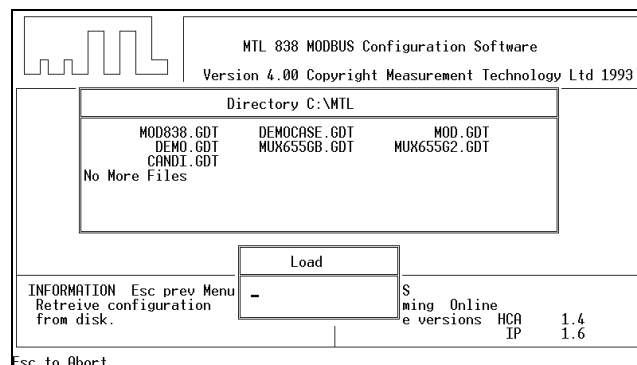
MTL 838 MODBUS Configuration Software

Version 4.00 Copyright Measurement Technology Ltd 1993

Directory C:\MTL

MOD838.GDT DEMOCASE.GDT MOD.GDT
DEMO.GDT MUX655GB.GDT MUX655G2.GDT
CANDI.GDT
No More Files

Load

-

INFORMATION Esc prev Menu
Retreive configuration
from disk.

S
ming Online
e versions HCA 1.4
IP 1.6

Esc to Abort